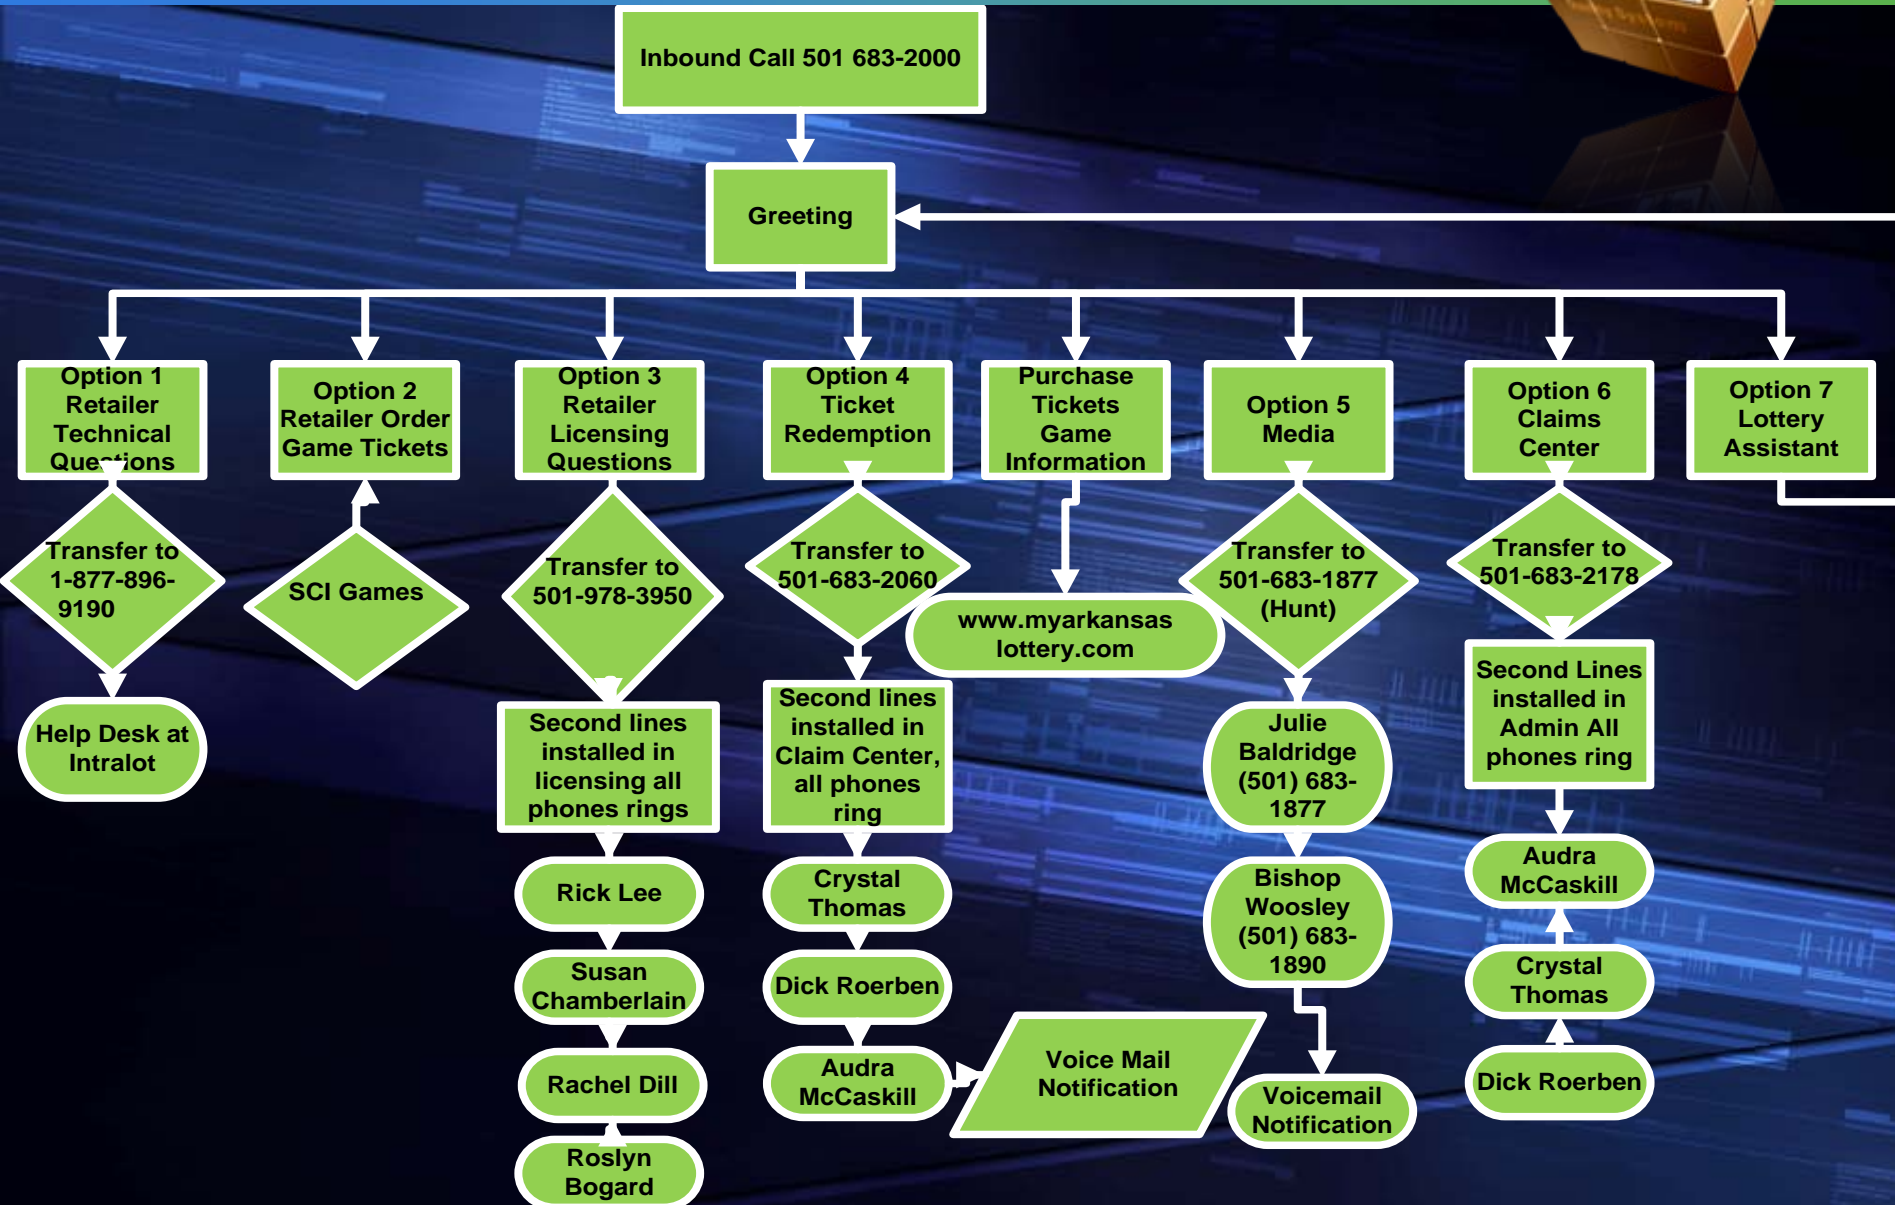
Inbound Call 501 683-2000

Greeting

Option 1 Retailer Technical Questions

Transfer to 1-877-896-9190

Help Desk at Intralot

Option 2 Retailer Order Game Tickets

SCI Games

Option 3 Retailer Licensing Questions

Transfer to 501-978-3950

Second lines installed in licensing all phones rings

Rick Lee

Susan Chamberlain

Rachel Dill

Roslyn Bogard

Option 4 Ticket Redemption

Transfer to 501-683-2060

Second lines installed in Claim Center, all phones ring

Crystal Thomas

Dick Roerben

Audra McCaskill

Voice Mail Notification

Purchase Tickets Game Information

www.myarkansas lottery.com

Option 5 Media

Transfer to 501-683-1877 (Hunt)

Julie Baldridge (501) 683-1877

Bishop Woosley (501) 683-1890

Voicemail Notification

Option 6 Claims Center

Transfer to 501-683-2178

Second Lines installed in Admin All phones ring

Audra McCaskill

Crystal Thomas

Dick Roerben

Option 7 Lottery Assistant